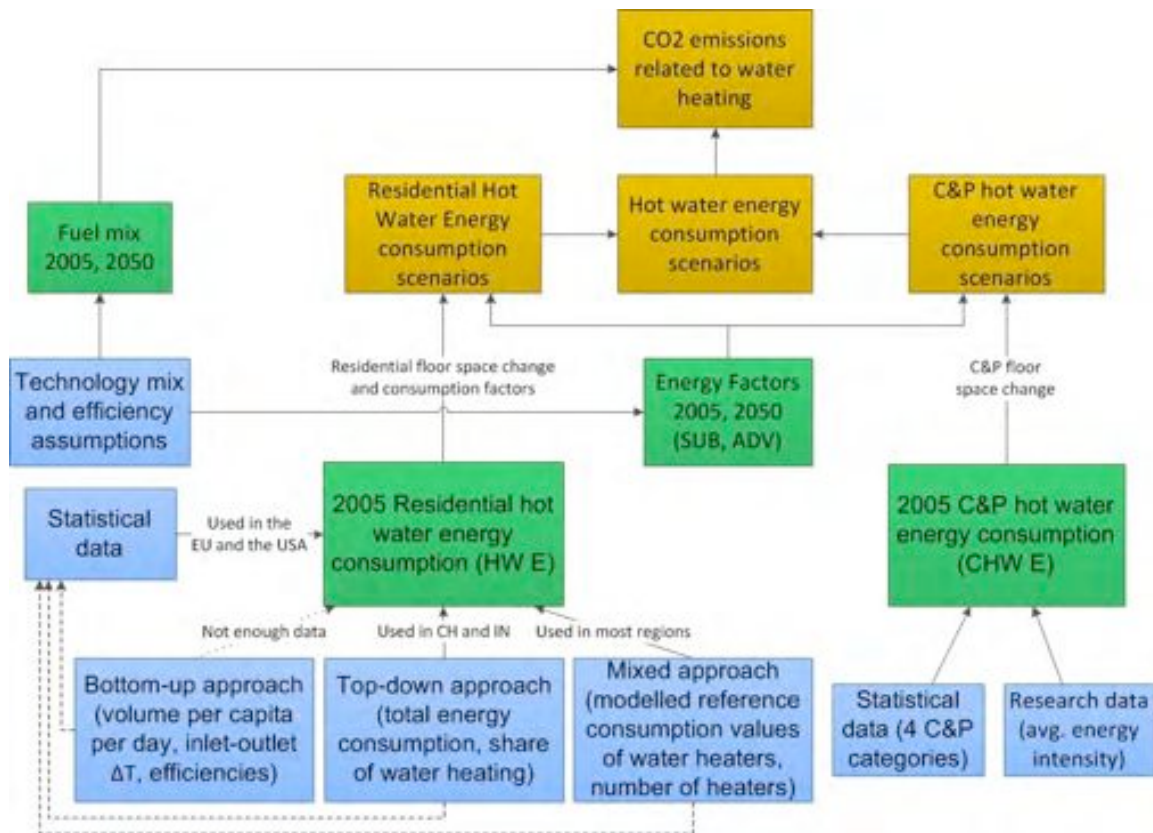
CO2 emissions related to water heating

Fuel mix 2005, 2050

Residential Hot Water Energy consumption scenarios

Hot water energy consumption scenarios

C&P hot water energy consumption scenarios

Technology mix and efficiency assumptions

Residential floor space change and consumption factors

Energy Factors 2005, 2050 (SUB, ADV)

C&P floor space change

Statistical data

Used in the EU and the USA

2005 Residential hot water energy consumption (HW E)

2005 C&P hot water energy consumption (CHW E)

Not enough data

Used in CH and IN

Used in most regions

Bottom-up approach (volume per capita per day, inlet-outlet ΔT, efficiencies)

Top-down approach (total energy consumption, share of water heating)

Mixed approach (modelled reference consumption values of water heaters, number of heaters)

Statistical data (4 C&P categories)

Research data (avg. energy intensity)